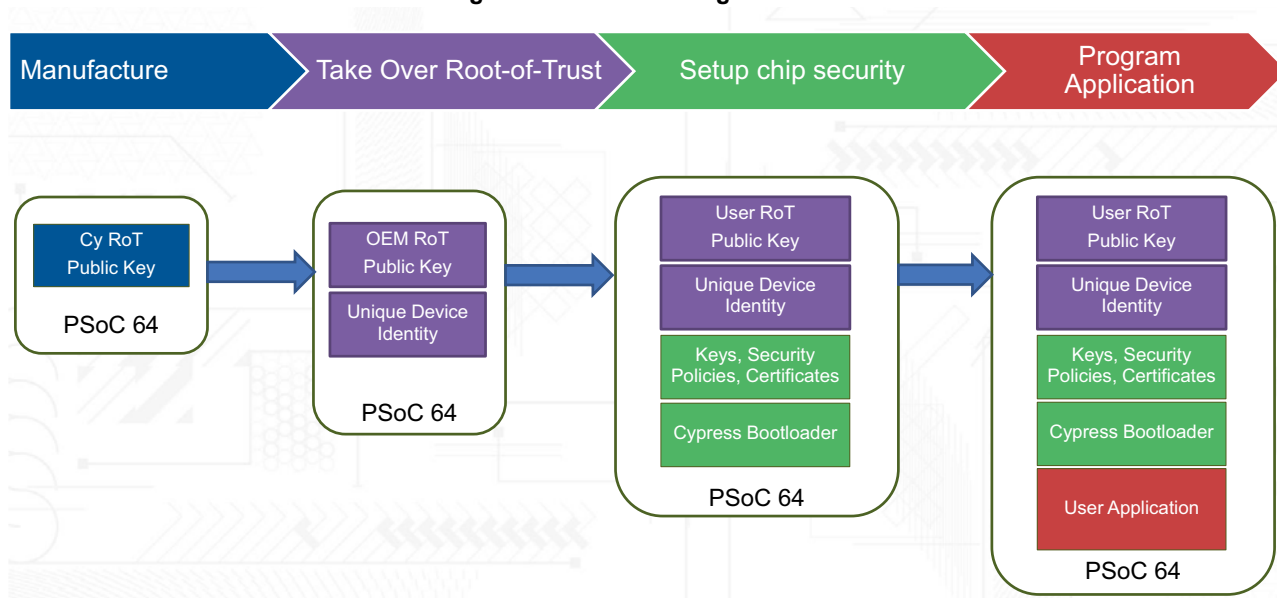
Manufacture

Take Over Root-of-Trust

Setup chip security

Program Application

Cy RoT Public Key

PSoC 64

OEM RoT Public Key

Unique Device Identity

PSoC 64

User RoT Public Key

Unique Device Identity

Keys, Security Policies, Certificates

Cypress Bootloader

PSoC 64

User RoT Public Key

Unique Device Identity

Keys, Security Policies, Certificates

Cypress Bootloader

User Application

PSoC 64